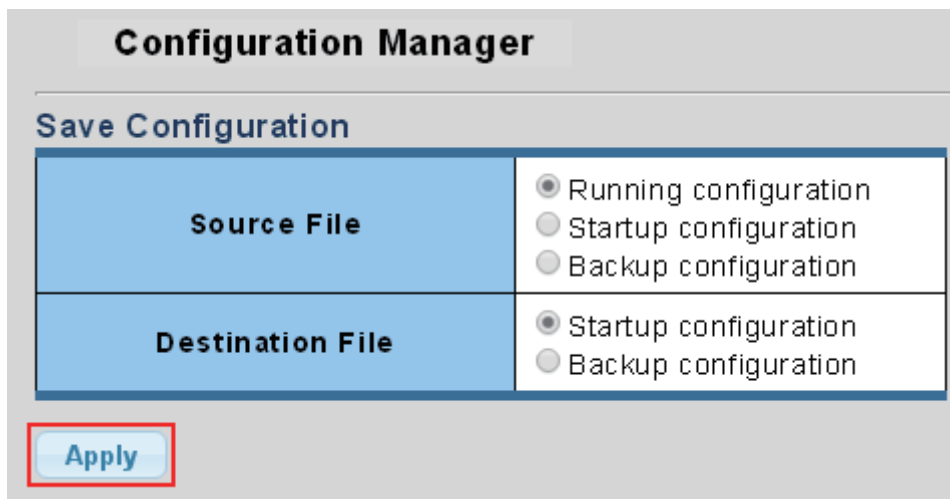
Configuration Manager

Save Configuration

| Source File | Running configuration<br>Startup configuration<br>Backup configuration |
|---|---|
| Destination File | Startup configuration<br>Backup configuration |

Apply